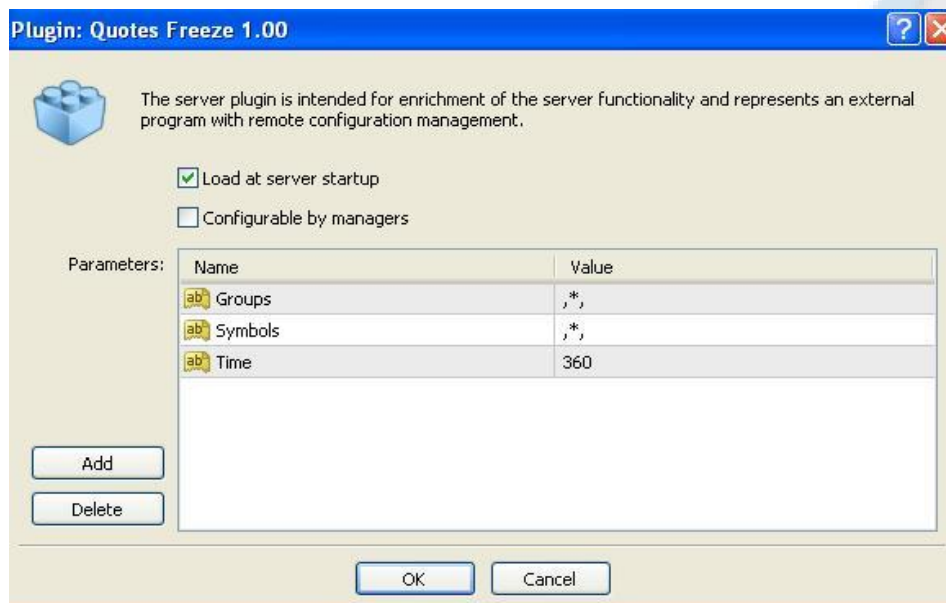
Plugin: Quotes Freeze 1.00

The server plugin is intended for enrichment of the server functionality and represents an external program with remote configuration management.

Load at server startup

Configurable by managers

Parameters:

| Name | Value |
|---|---|
| ab Groups | ,*, |
| ab Symbols | ,*, |
| ab Time | 360 |

Add

Delete

OK

Cancel